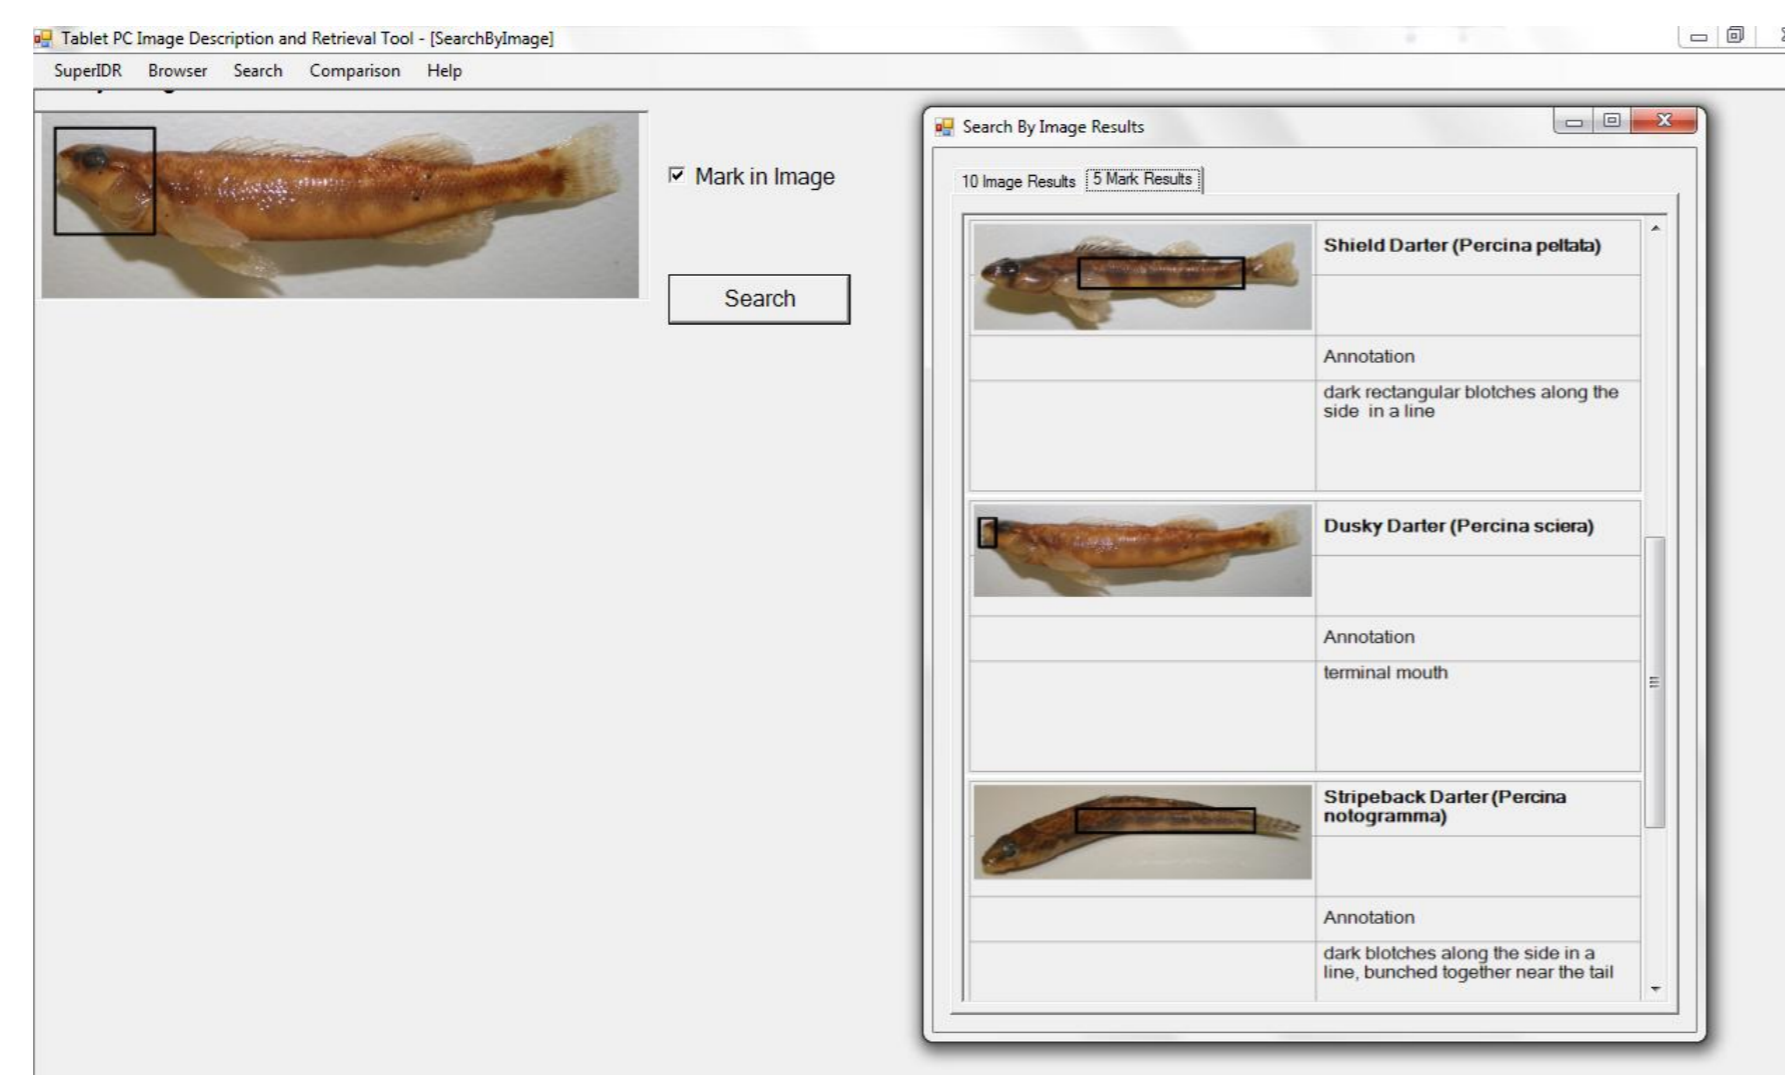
Tablet PC Image Description and Retrieval Tool - [SearchByImage]

SuperIDR Browser Search Comparison Help

Mark in Image

Search

Search By Image Results

10 Image Results 5 Mark Results

| | Shield Darter (Percina peltata) |
|---|---|
| | Annotation |
| | dark rectangular blotches along the side in a line |
| | Dusky Darter (Percina sciera) |
| | Annotation |
| | terminal mouth |
| | Stripeback Darter (Percina notogramma) |
| | Annotation |
| | dark blotches along the side in a line, bunched together near the tail |